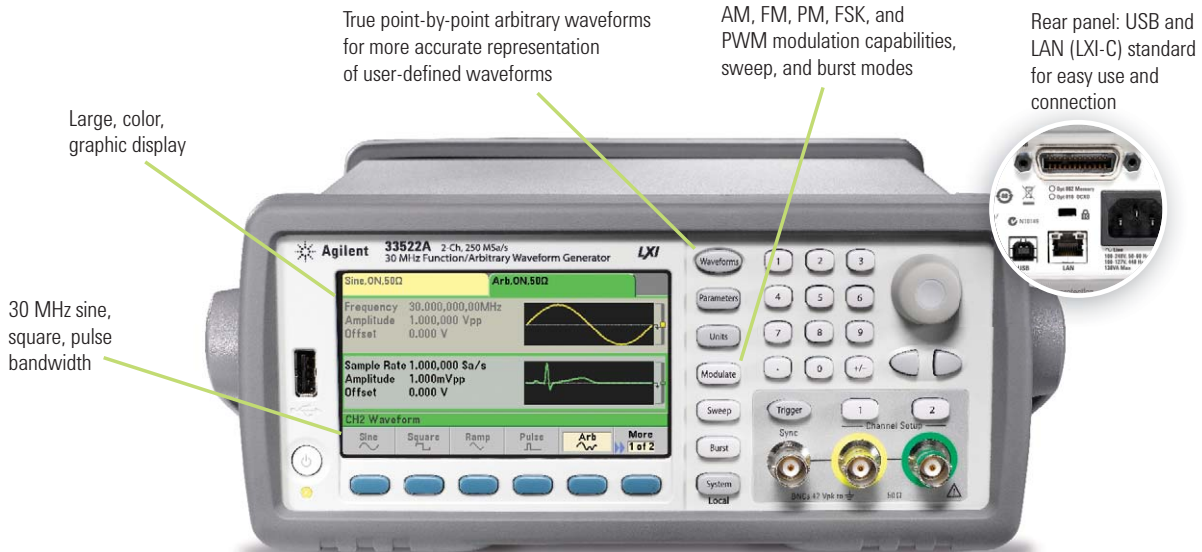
True point-by-point arbitrary waveforms for more accurate representation of user-defined waveforms

AM, FM, PM, FSK, and PWM modulation capabilities, sweep, and burst modes

Rear panel: USB and LAN (LXI-C) standard for easy use and connection

Large, color, graphic display

30 MHz sine, square, pulse bandwidth

Agilent 33522A 2-Ch, 250 MSa/s 30 MHz Function/Arbitrary Waveform Generator LXI

Sine,ON,50Ω Arb,ON,50Ω

Frequency 30.000,000,00MHz
Amplitude 1.000,000 Vpp
Offset 0.000 V

Sample Rate 1.000,000 Sa/s
Amplitude 1.000mVpp
Offset 0.000 V

CH2 Waveform

Sine Square Ramp Pulse Arb More 1 of 2

Waveforms Parameters Units Modulate Sweep Burst System Local

1 2 3 4 5 6 7 8 9 . 0 +/-

Trigger 1 2 Channel Setup Sync

50Ω

USB LAN